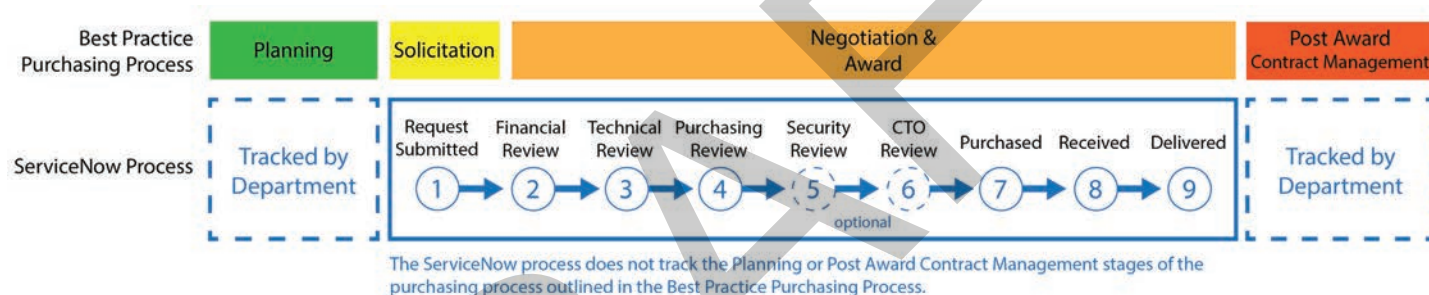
Best Practice Purchasing Process

Planning

Solicitation

Negotiation & Award

Post Award Contract Management

ServiceNow Process

Tracked by Department

Request Submitted

Financial Review

Technical Review

Purchasing Review

Security Review

CTO Review

Purchased

Received

Delivered

1

2

3

4

5

6

7

8

9

optional

Tracked by Department

The ServiceNow process does not track the Planning or Post Award Contract Management stages of the purchasing process outlined in the Best Practice Purchasing Process.